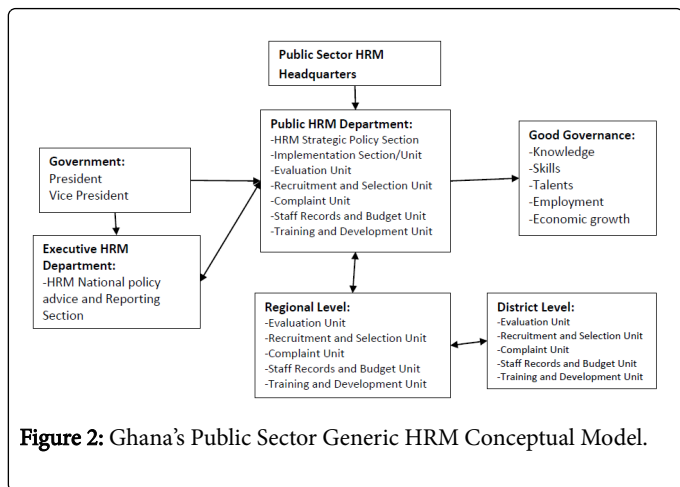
Public Sector HRM Headquarters

Public HRM Department:
-HRM Strategic Policy Section
-Implementation Section/Unit
-Evaluation Unit
-Recruitment and Selection Unit
-Complaint Unit
-Staff Records and Budget Unit
-Training and Development Unit

Government:
President
Vice President

Executive HRM Department:
-HRM National policy advice and Reporting Section

Good Governance:
-Knowledge
-Skills
-Talents
-Employment
-Economic growth

Regional Level:
-Evaluation Unit
-Recruitment and Selection Unit
-Complaint Unit
-Staff Records and Budget Unit
-Training and Development Unit

District Level:
-Evaluation Unit
-Recruitment and Selection Unit
-Complaint Unit
-Staff Records and Budget Unit
-Training and Development Unit

Figure 2: Ghana's Public Sector Generic HRM Conceptual Model.